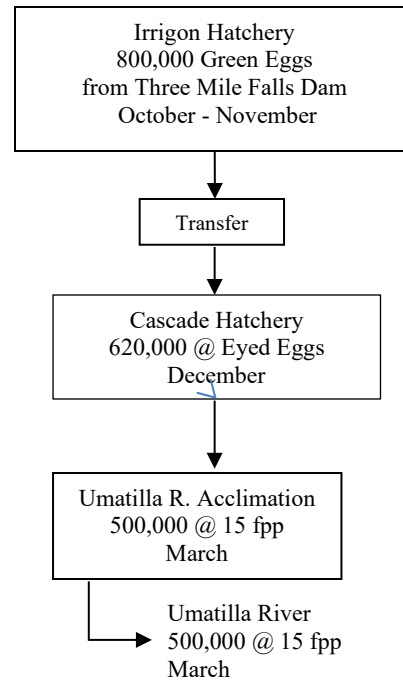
Irrigon Hatchery
800,000 Green Eggs
from Three Mile Falls Dam
October - November

Transfer

Cascade Hatchery
620,000 @ Eyed Eggs
December

Umatilla R. Acclimation
500,000 @ 15 fpp
March

Umatilla River
500,000 @ 15 fpp
March